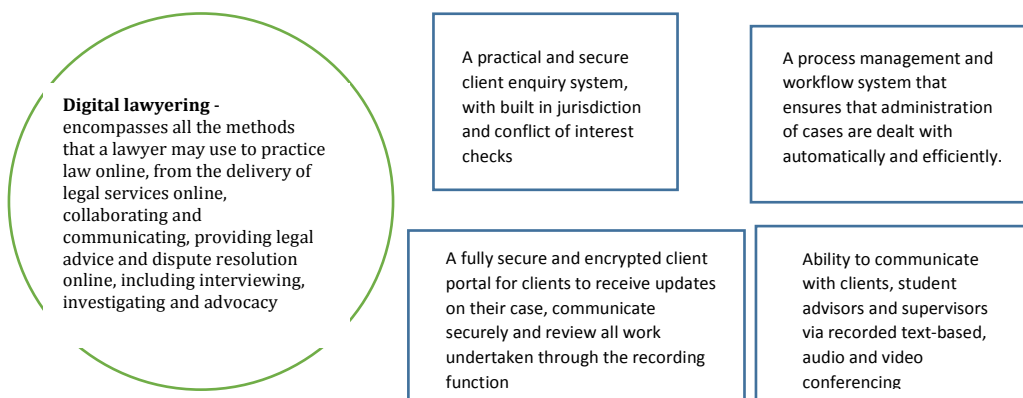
**Digital lawyering** - encompasses all the methods that a lawyer may use to practice law online, from the delivery of legal services online, collaborating and communicating, providing legal advice and dispute resolution online, including interviewing, investigating and advocacy

A practical and secure client enquiry system, with built in jurisdiction and conflict of interest checks

A process management and workflow system that ensures that administration of cases are dealt with automatically and efficiently.

A fully secure and encrypted client portal for clients to receive updates on their case, communicate securely and review all work undertaken through the recording function

Ability to communicate with clients, student advisors and supervisors via recorded text-based, audio and video conferencing